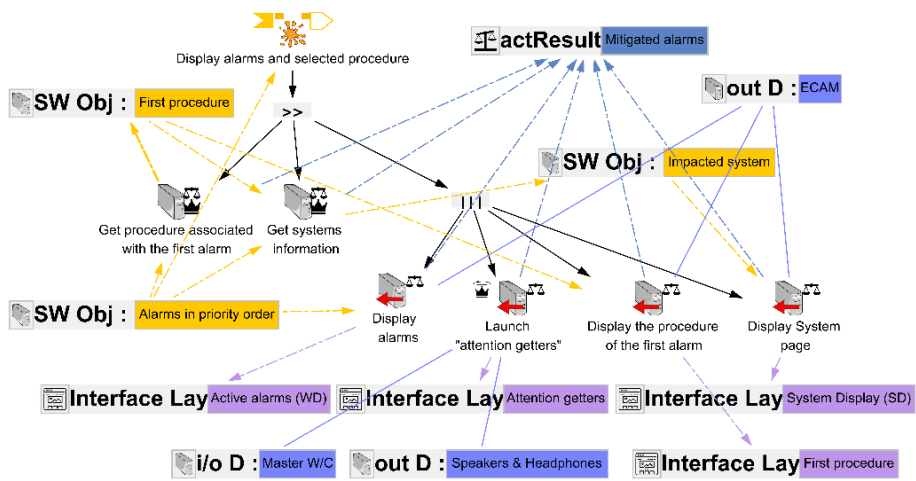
Display alarms and selected procedure

actResult Mitigated alarms

SW Obj : First procedure

>>

out D : ECAM

SW Obj : Impacted system

|||

Get procedure associated with the first alarm

Get systems information

SW Obj : Alarms in priority order

Display alarms

Launch "attention getters"

Display the procedure of the first alarm

Display System page

Interface Lay Active alarms (WD)

Interface Lay Attention getters

Interface Lay System Display (SD)

i/o D : Master W/C

out D : Speakers & Headphones

Interface Lay First procedure